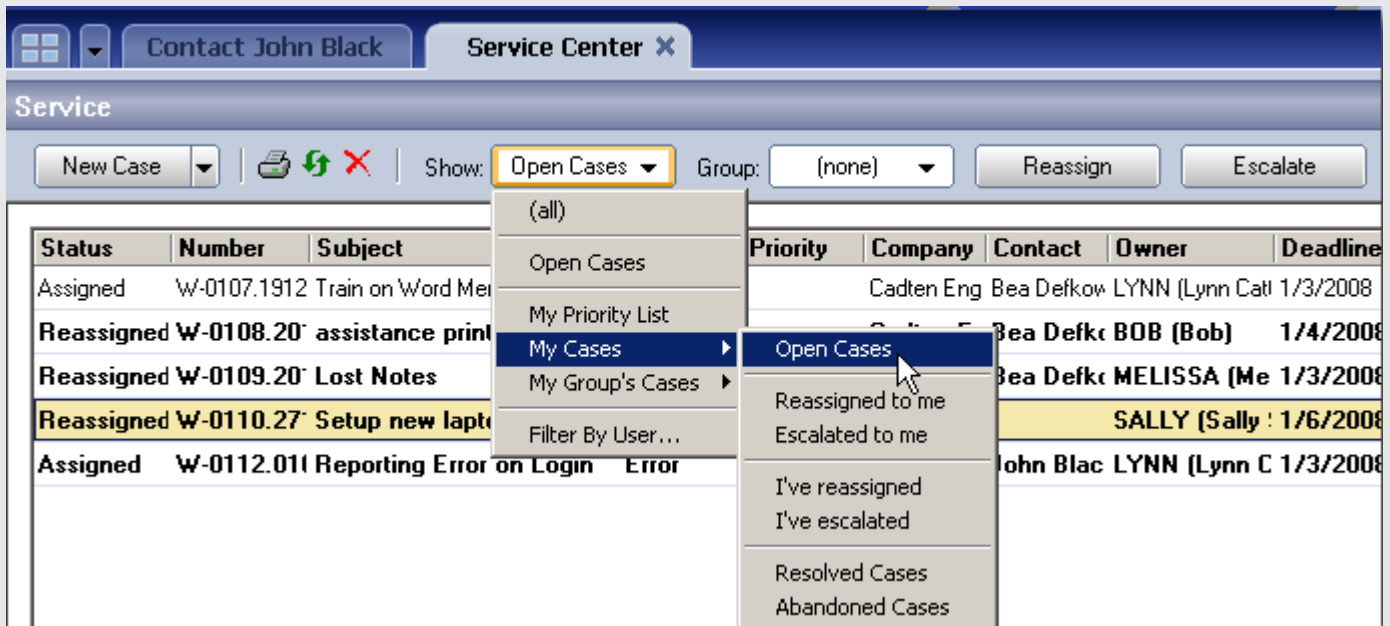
Contact John Black
Service Center ✕

Service

New Case
Show: Open Cases
Group: (none)
Reassign
Escalate

| Status | Number | Subject | Priority | Company | Contact | Owner | Deadline |
|---|---|---|---|---|---|---|---|
| Assigned | W-0107.1912 | Train on Word Mer | | Cadten Eng | Bea Defkow | LYNN (Lynn Catl | 1/3/2008 |
| Reassigned | W-0108.20 | assistance print | | | Bea Defk | BOB (Bob) | 1/4/2008 |
| Reassigned | W-0109.20 | Lost Notes | | | Bea Defk | MELISSA (Me | 1/3/2008 |
| Reassigned | W-0110.27 | Setup new lapto | | | | SALLY (Sally | 1/6/2008 |
| Assigned | W-0112.01 | Reporting Error on Login | Error | | John Blac | LYNN (Lynn C | 1/3/2008 |

(all)
Open Cases
My Priority List
My Cases
My Group's Cases
Filter By User...

Open Cases
Reassigned to me
Escalated to me
I've reassigned
I've escalated
Resolved Cases
Abandoned Cases